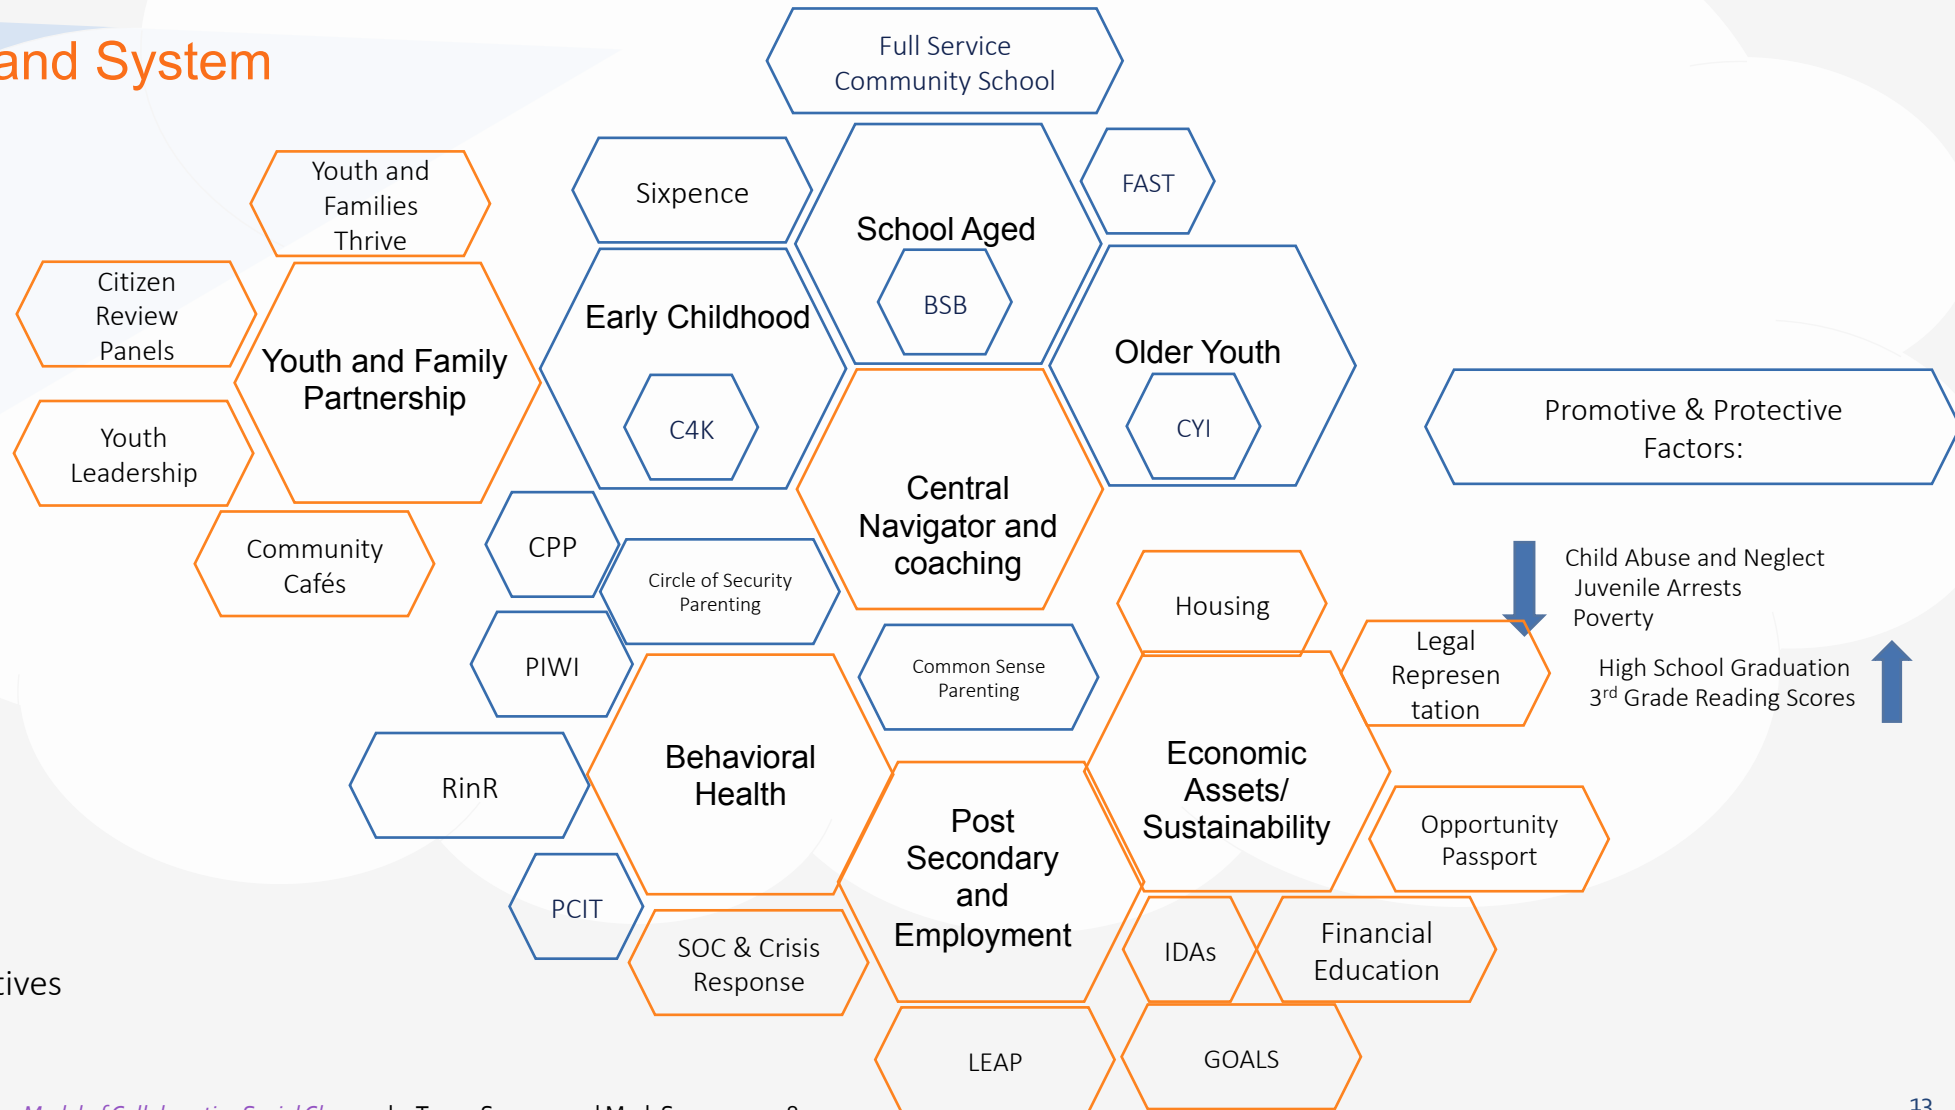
and System

Full Service Community School

Youth and Families Thrive

Sixpence

School Aged

FAST

Citizen Review Panels

Youth and Family Partnership

Early Childhood

BSB

Older Youth

C4K

CYI

Promotive & Protective Factors:

Youth Leadership

Central Navigator and coaching

Community Cafés

CPP

Circle of Security Parenting

Child Abuse and Neglect
Juvenile Arrests
Poverty

Housing

Legal Represen tation

PIWI

Common Sense Parenting

High School Graduation
3$^{rd}$ Grade Reading Scores

Behavioral Health

Economic Assets/ Sustainability

RinR

Post Secondary and Employment

Opportunity Passport

PCIT

SOC & Crisis Response

IDAs

Financial Education

tives

LEAP

GOALS

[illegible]

13